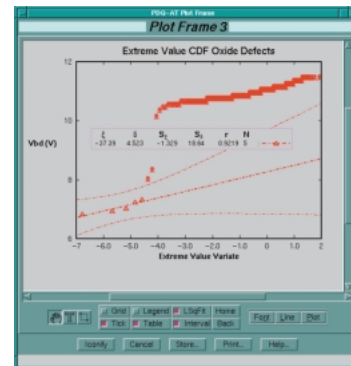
PDQ- AT Plot Frame

Plot Frame 3

Extreme Value CDF Oxide Defects

12

10

8

6

Vbd (V)

| ξ | δ | $S_ξ$ | $S_δ$ | r | N |
|---|---|---|---|---|---|
| -37.39 | 4.523 | -1.329 | 16.64 | 0.9219 | 5 |

-7 -6.0 -5.0 -4.0 -3.0 -2.0 -1.0 0.0 1.0 2

Extreme Value Variate

Grid Legend LSqFit Home

Tick Table Interval Back

Font Line Plot

Iconify Cancel Store... Print... Help...